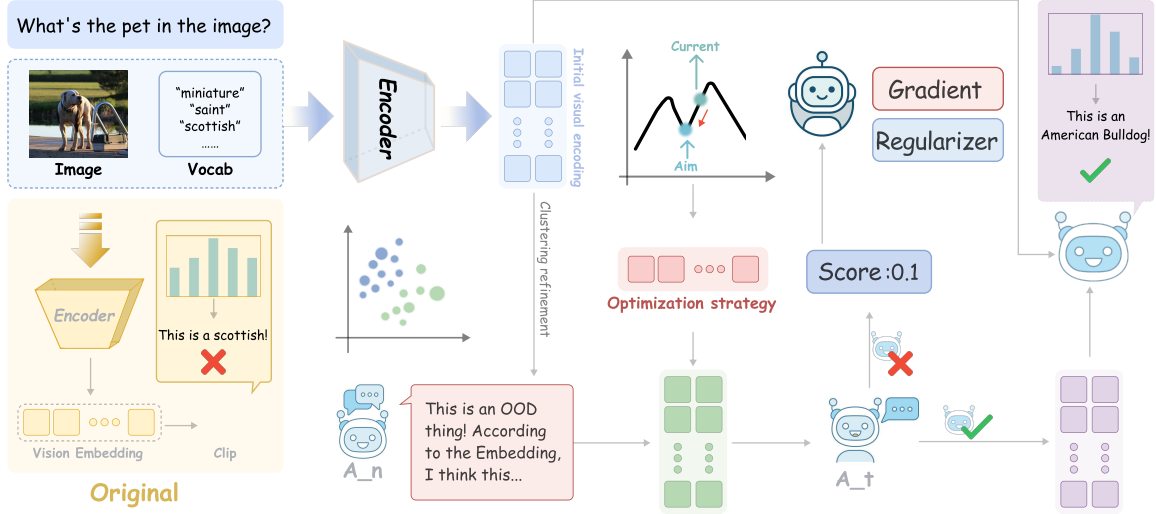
What's the pet in the image?

"miniature"
"saint"
"scottish"
......

Image

Vocab

Encoder

Initial visual encoding

Current

Aim

Gradient

Regularizer

This is an American Bulldog!

Clustering refinement

Encoder

This is a scottish!

Vision Embedding

Clip

Original

Optimization strategy

Score :0.1

A_n

This is an OOD thing! According to the Embedding, I think this...

A_t